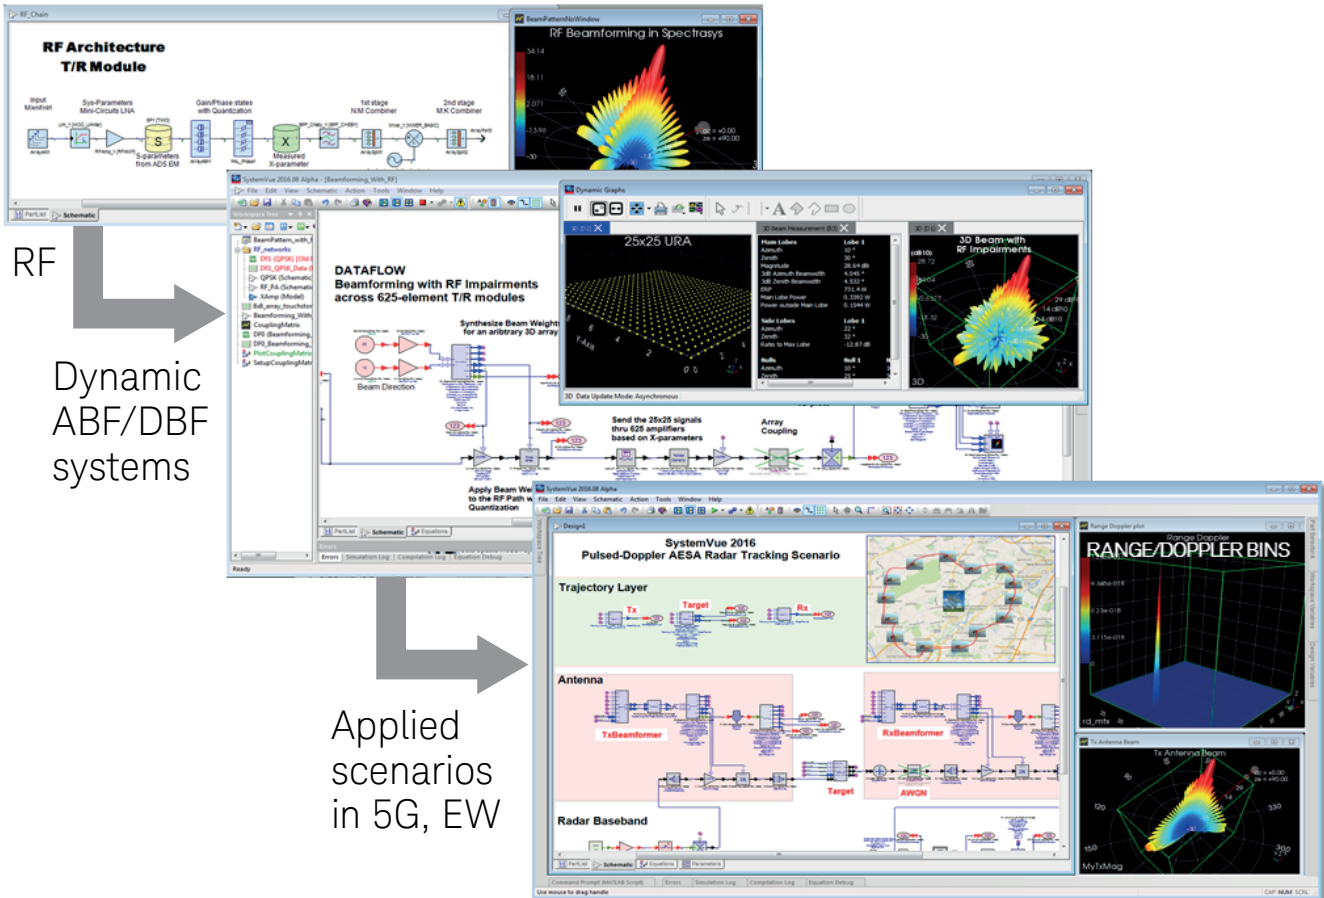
RF_Chain

RF Architecture
T/R Module

Input Manifold

Sys-Parameters Mini-Circuits LNA

Gain/Phase states with Quantization

1st stage N:M Combiner

2nd stage M:K Combiner

S-parameters from ADS EM

Measured X-parameter

PartList

Schematic

BeamPatternNoWindow

RF Beamforming in Spectrasys

SystemVue 2016.08 Alpha - [Beamforming_With_RF]

File Edit View Schematic Action Tools Window Help

Workspace Tree

BeamPattern_with_
RF_networks
DF1 (QPSK) [Old
DF1_QPSK_Data
QPSK (Schematic
RF_PA (Schematic
XAmp (Model)
8x8_array_touchstone
Beamforming_With
CouplingMatrix
DF0 (Beamforming
DF0_Beamforming
PlotCouplingMatrix
SetupCouplingMat

DATAFLOW
Beamforming with RF Impairments
across 625-element T/R modules

Synthesize Beam Weights for an arbitrary 3D array

Beam Direction

Send the 25x25 signals thru 625 amplifiers based on X-parameters

Array Coupling

Apply Beam Weights to the RF Path with Quantization

PartList

Schematic

Equations

Errors

Simulation Log

Compilation Log

Equation Debug

Ready

Dynamic Graphs

25x25 URA

3D Beam Measurement

Main Lobes
Azimuth
Zenith
Magnitude
3dB Azimuth Beamwidth
3dB Zenith Beamwidth
ERP
Main Lobe Power
Power outside Main Lobe

Side Lobes
Azimuth
Zenith
Ratio to Max Lobe

Nulls
Azimuth
Zenith

3D Beam with RF Impairments

3D

3D Data Update Mode: Asynchronous

RF

Dynamic ABF/DBF systems

Applied scenarios in 5G, EW

SystemVue 2016.08 Alpha

Design1

SystemVue 2016
Pulsed-Doppler AESA Radar Tracking Scenario

Trajectory Layer

Tx

Target

Rx

Antenna

TxBeamformer

RxBeamformer

Target

AWGN

Radar Baseband

Range Doppler plot

Range Doppler

RANGE/DOPPLER BINS

rd_mtx

Tx Antenna Beam

Tx Antenna Beam

MyTxMag

Command Prompt (MATLAB Script)

Errors

Simulation Log

Compilation Log

Equation Debug

Use mouse to drag handle

CAP NUM SCRL